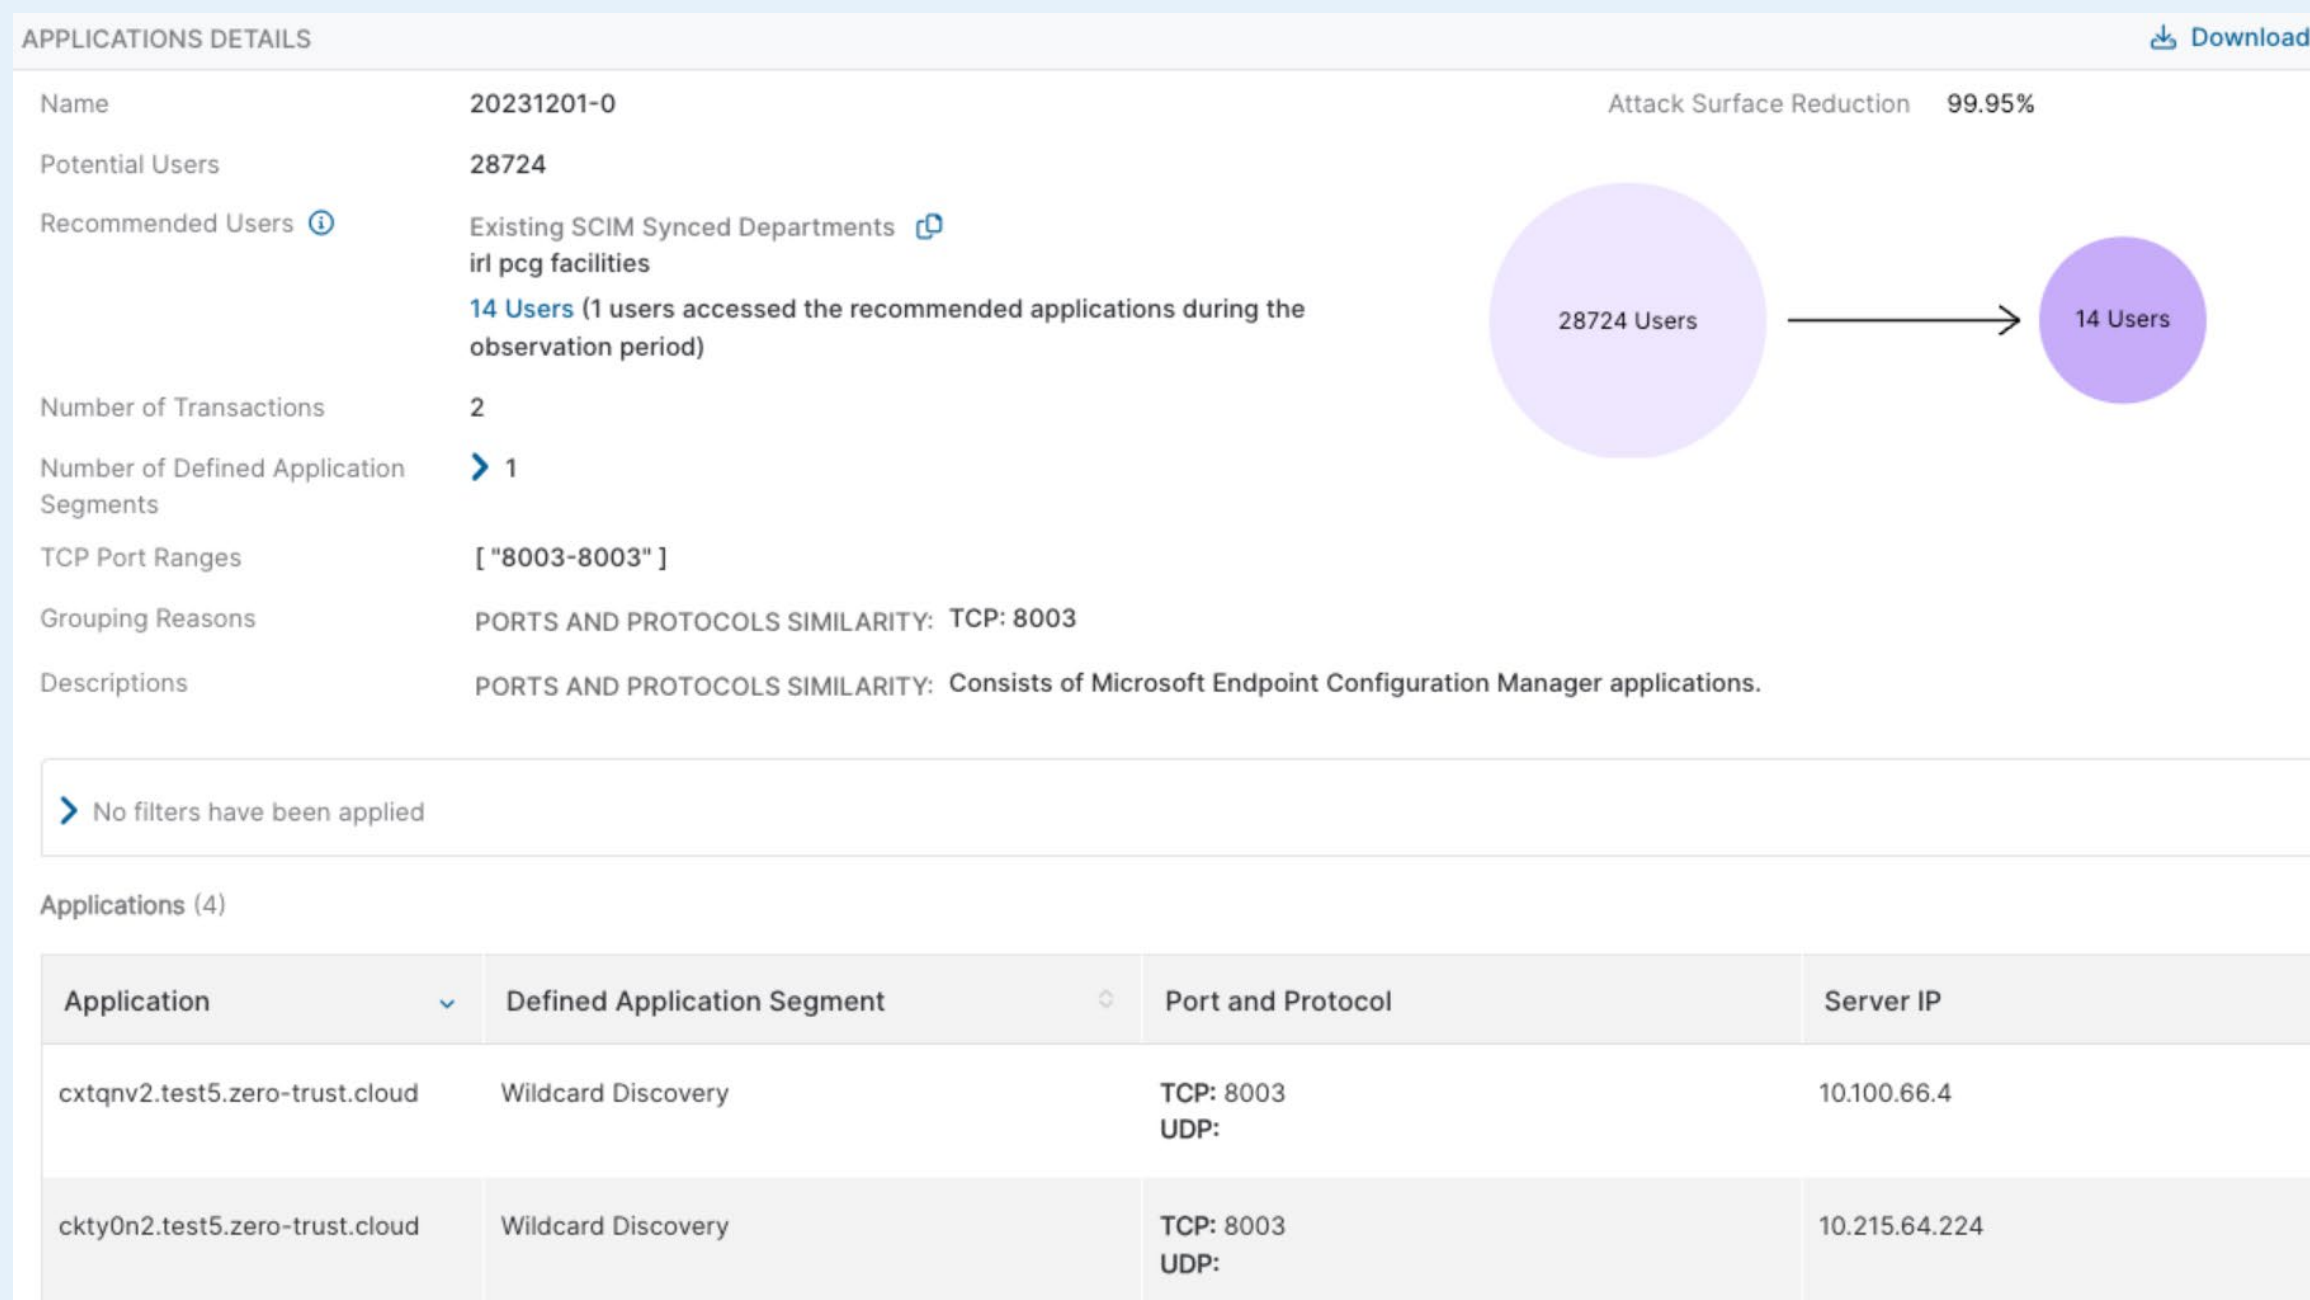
APPLICATIONS DETAILS

Download

Name 20231201-0

Attack Surface Reduction 99.95%

Potential Users 28724

Recommended Users

Existing SCIM Synced Departments
irl pcg facilities
14 Users (1 users accessed the recommended applications during the observation period)

28724 Users

14 Users

Number of Transactions 2

Number of Defined Application Segments 1

TCP Port Ranges [ "8003-8003" ]

Grouping Reasons PORTS AND PROTOCOLS SIMILARITY: TCP: 8003

Descriptions PORTS AND PROTOCOLS SIMILARITY: Consists of Microsoft Endpoint Configuration Manager applications.

No filters have been applied

Applications (4)

| Application | Defined Application Segment | Port and Protocol | Server IP |
|---|---|---|---|
| cxtqnv2.test5.zero-trust.cloud | Wildcard Discovery | TCP: 8003 UDP: | 10.100.66.4 |
| ckty0n2.test5.zero-trust.cloud | Wildcard Discovery | TCP: 8003 UDP: | 10.215.64.224 |